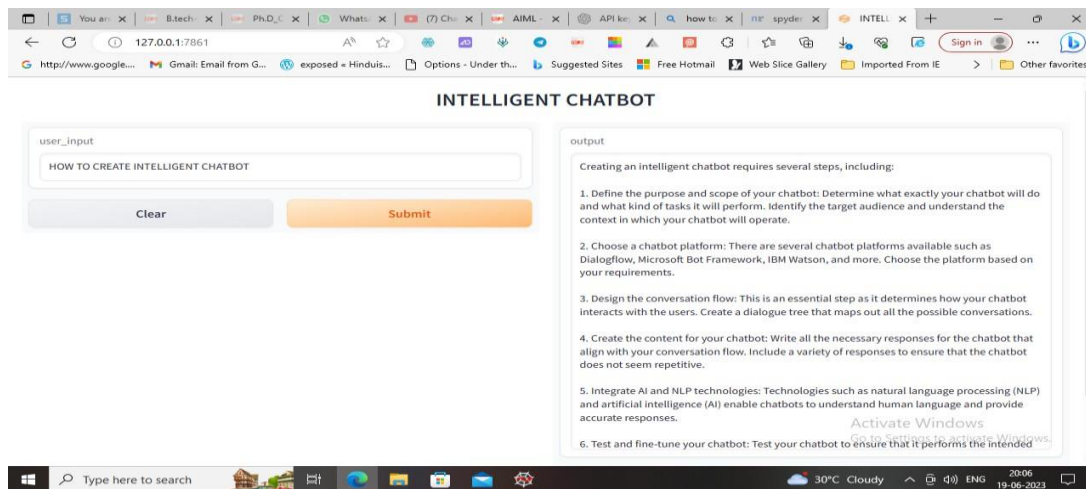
You are × B.tech × Ph.D_C × WhatsA × (7) Cha × AIML - × API ke × how to × spyder × INTELL × +

127.0.0.1:7861

Sign in

http://www.google... Gmail: Email from G... exposed « Hinduis... Options - Under th... Suggested Sites Free Hotmail Web Slice Gallery Imported From IE Other favorites

INTELLIGENT CHATBOT

user_input

HOW TO CREATE INTELLIGENT CHATBOT

Clear

Submit

output

Creating an intelligent chatbot requires several steps, including:

1. Define the purpose and scope of your chatbot: Determine what exactly your chatbot will do and what kind of tasks it will perform. Identify the target audience and understand the context in which your chatbot will operate.

2. Choose a chatbot platform: There are several chatbot platforms available such as Dialogflow, Microsoft Bot Framework, IBM Watson, and more. Choose the platform based on your requirements.

3. Design the conversation flow: This is an essential step as it determines how your chatbot interacts with the users. Create a dialogue tree that maps out all the possible conversations.

4. Create the content for your chatbot: Write all the necessary responses for the chatbot that align with your conversation flow. Include a variety of responses to ensure that the chatbot does not seem repetitive.

5. Integrate AI and NLP technologies: Technologies such as natural language processing (NLP) and artificial intelligence (AI) enable chatbots to understand human language and provide accurate responses.

6. Test and fine-tune your chatbot: Test your chatbot to ensure that it performs the intended

Activate Windows
Go to Settings to activate Windows.

Type here to search

30°C Cloudy ENG 20:06 19-06-2023